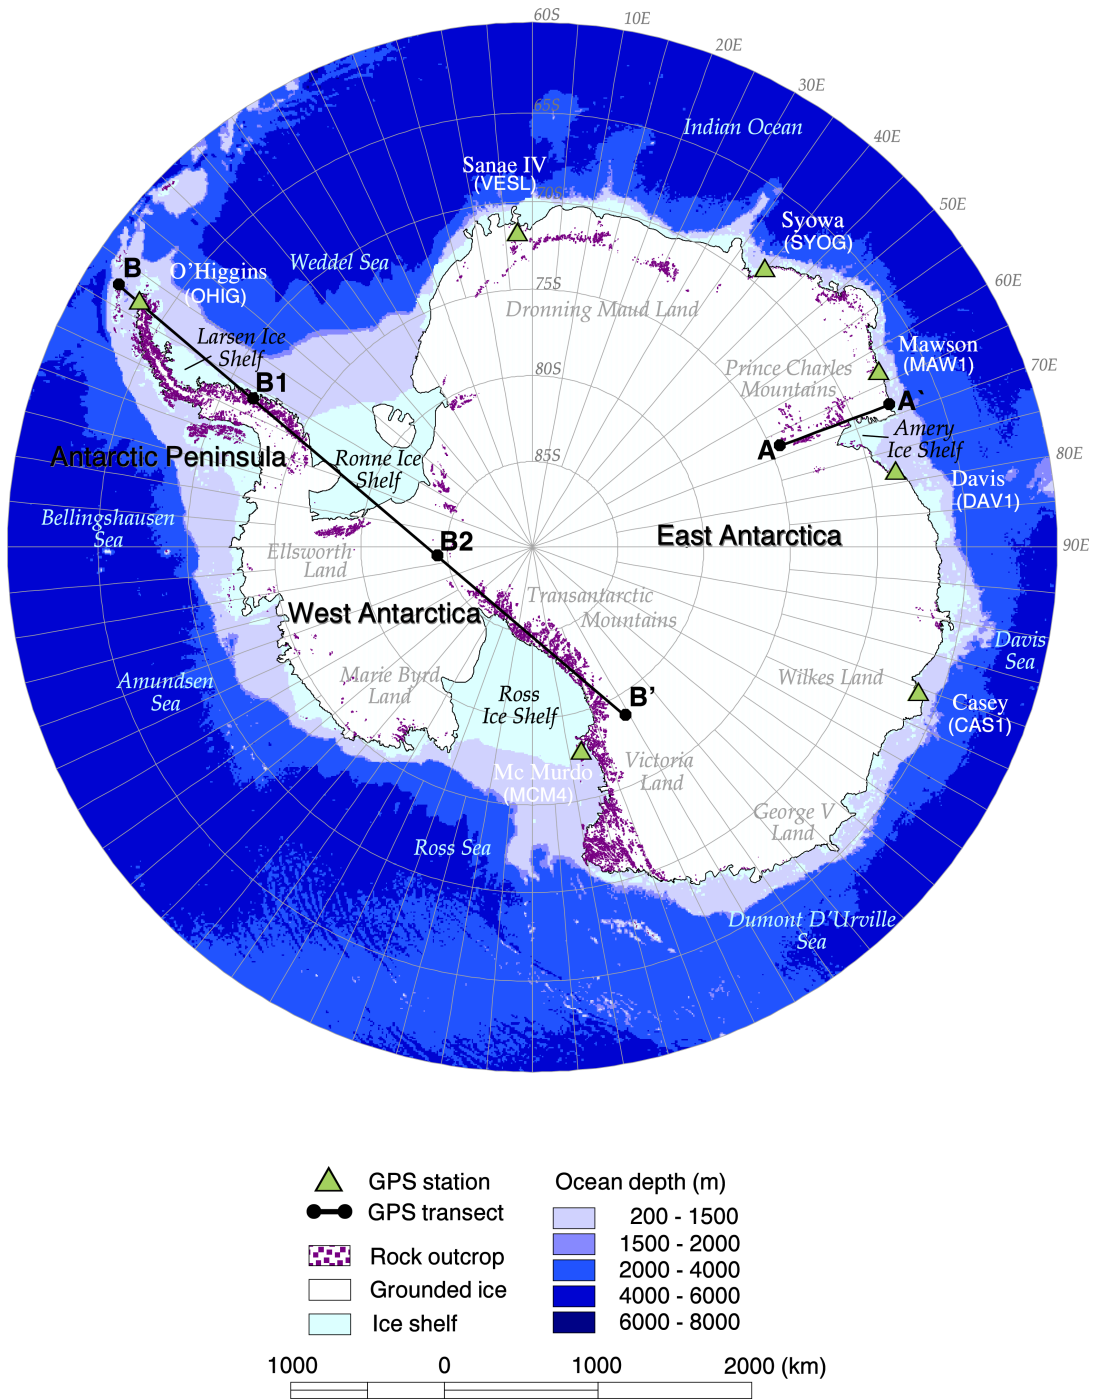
60S
10E
20E
30E
40E
50E
60E
70E
80E
90E
65S
70S
75S
80S
85S

Indian Ocean
Sanae IV
(VESL)
Syowa
(SYOG)
Weddel Sea
B
O'Higgins
(OHIG)
Dronning Maud Land
Larsen Ice Shelf
B1
Prince Charles Mountains
Mawson
(MAW1)
A`
Amery Ice Shelf
A
Davis
(DAV1)
Antarctic Peninsula
Ronne Ice Shelf
Bellingshausen Sea
Ellsworth Land
B2
East Antarctica
West Antarctica
Transantarctic Mountains
Davis Sea
Amundsen Sea
Marie Byrd Land
Ross Ice Shelf
B'
Wilkes Land
Casey
(CAS1)
Mc Murdo
(MCM4)
Victoria Land
George V Land
Ross Sea
Dumont D'Urville Sea

GPS station
GPS transect
Rock outcrop
Grounded ice
Ice shelf

Ocean depth (m)
200 - 1500
1500 - 2000
2000 - 4000
4000 - 6000
6000 - 8000

1000 0 1000 2000 (km)